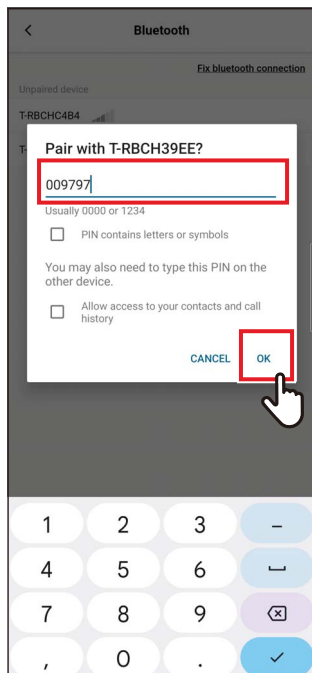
<

Bluetooth

Fix bluetooth connection

Unpaired device

T-RBCHC4B4

T

Pair with T-RBCH39EE?

009797

Usually 0000 or 1234

PIN contains letters or symbols

You may also need to type this PIN on the other device.

Allow access to your contacts and call history

CANCEL

OK

1
2
3
–
4
5
6
␣
7
8
9
⌫
,
0
.
✓